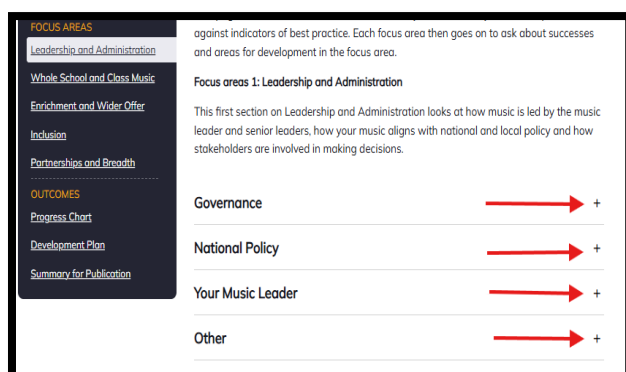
FOCUS AREAS
Leadership and Administration
Whole School and Class Music
Enrichment and Wider Offer
Inclusion
Partnerships and Breadth
OUTCOMES
Progress Chart
Development Plan
Summary for Publication

against indicators of best practice. Each focus area then goes on to ask about successes and areas for development in the focus area.

Focus areas 1: Leadership and Administration

This first section on Leadership and Administration looks at how music is led by the music leader and senior leaders, how your music aligns with national and local policy and how stakeholders are involved in making decisions.

Governance +

National Policy +

Your Music Leader +

Other +